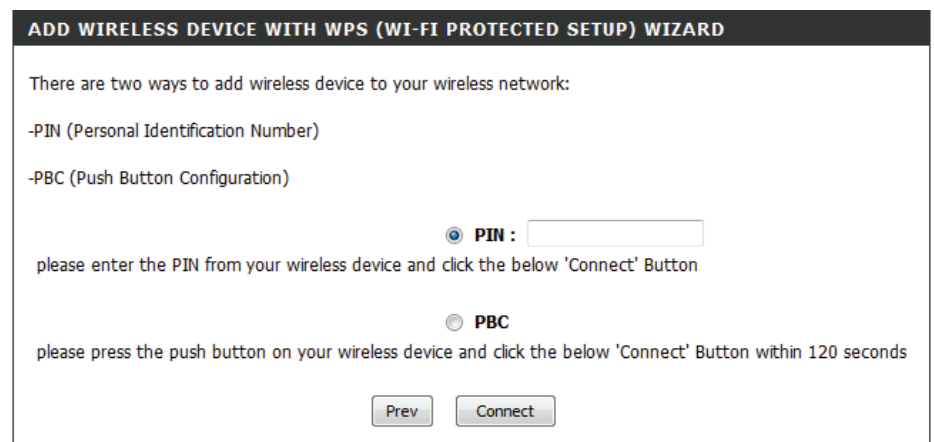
ADD WIRELESS DEVICE WITH WPS (WI-FI PROTECTED SETUP) WIZARD

There are two ways to add wireless device to your wireless network:

-PIN (Personal Identification Number)

-PBC (Push Button Configuration)

PIN :

please enter the PIN from your wireless device and click the below 'Connect' Button

PBC

please press the push button on your wireless device and click the below 'Connect' Button within 120 seconds

Prev Connect